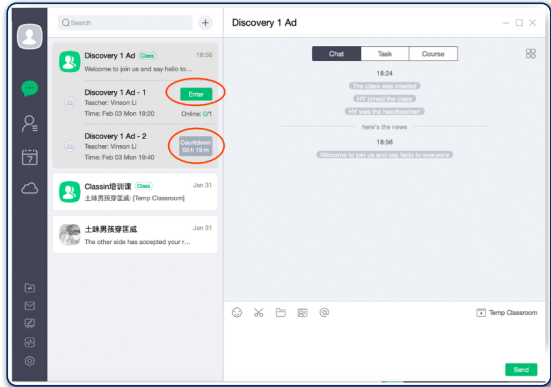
Search

Discovery 1 Ad Class 18:56
Welcome to join us and say hello to...

Discovery 1 Ad - 1
Teacher: Vinson Li
Time: Feb 03 Mon 19:20
Enter
Online: 0/1

Discovery 1 Ad - 2
Teacher: Vinson Li
Time: Feb 03 Mon 19:40
Countdown 00 h 19 m

ClassIn培训课 Class Jan 31
土味男孩穿匡威: [Temp Classroom]

土味男孩穿匡威 Jan 31
The other side has accepted your r...

Discovery 1 Ad

Chat Task Course

18:24
The class was created
HY joined the class
HY was the headteacher
here's the news
18:56
Welcome to join us and say hello to everyone

Temp Classroom

Send